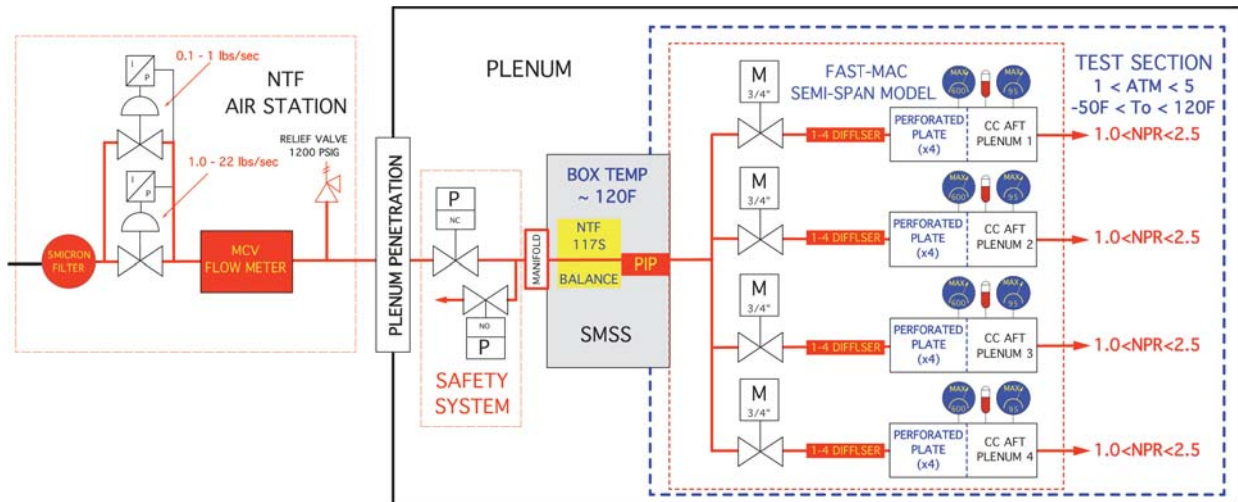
NTF AIR STATION

0.1 - 1 lbs/sec

1.0 - 22 lbs/sec

I
P

I
P

RELIEF VALVE 1200 PSIG

5MICRON FILTER

MCV FLOW METER

PLENUM PENETRATION

PLENUM

P
NC

NO
P

SAFETY SYSTEM

MANIFOLD

BOX TEMP ~ 120F

NTF 117S

BALANCE

PIP

SMSS

FAST-MAC SEMI-SPAN MODEL

TEST SECTION
1 < ATM < 5
-50F < To < 120F

M
3/4"

1-4 DIFFUSER

PERFORATED PLATE (x4)

CC AFT PLENUM 1

1.0<NPR<2.5

M
3/4"

1-4 DIFFUSER

PERFORATED PLATE (x4)

CC AFT PLENUM 2

1.0<NPR<2.5

M
3/4"

1-4 DIFFUSER

PERFORATED PLATE (x4)

CC AFT PLENUM 3

1.0<NPR<2.5

M
3/4"

1-4 DIFFUSER

PERFORATED PLATE (x4)

CC AFT PLENUM 4

1.0<NPR<2.5

MAX 600
MAX 95